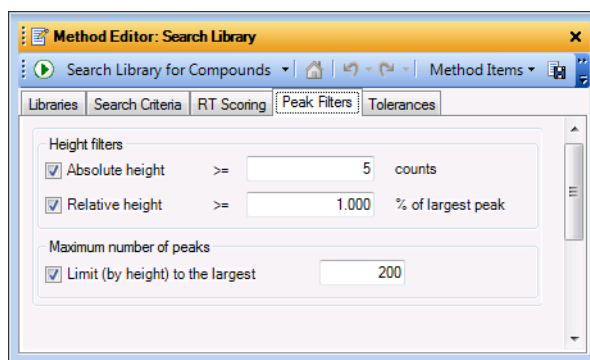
Method Editor: Search Library
×
Search Library for Compounds
Method Items
Libraries | Search Criteria | RT Scoring | Peak Filters | Tolerances

Height filters
Absolute height >= 5 counts
Relative height >= 1.000 % of largest peak

Maximum number of peaks
Limit (by height) to the largest 200